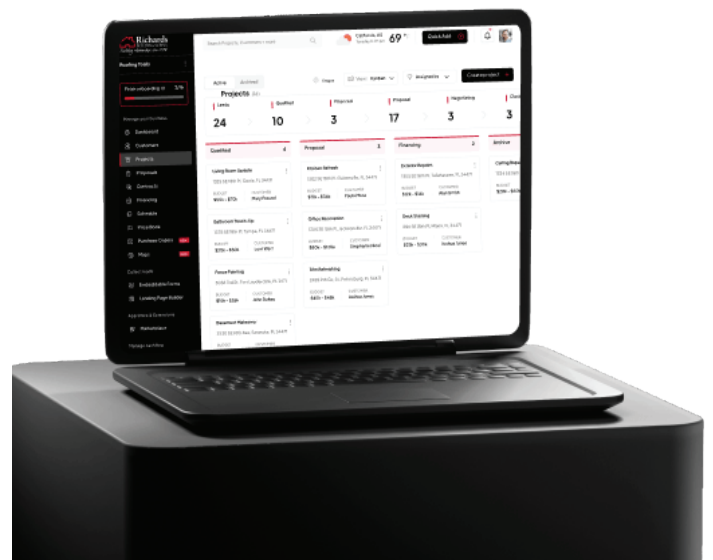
Richards

Roofing Tools

Finish onboarding 3/9

Search Projects, Customers, Leads

California, AM 69°

Quick Add

Active Archived

Projects

Stage

View: Kanban

Assignees

Create project

Leads 24

Qualified 10

Proposal 3

Proposal 17

Negotiating 3

3

Dashboard

Customers

Projects

Proposals

Calendar

Financing

Estimate

Price Book

Purchase Orders

Maps

Embeddable Forms

Landing Page Builder

Marketplace

Qualified 4

Proposal 3

Financing 2

Archive

Living Room Remodel

Kitchen Refresh

Exterior Repairs

Bathroom Room Up

Office Renovation

Deck Staining

Fence Painting

Weatherstripping

Basement Makeover